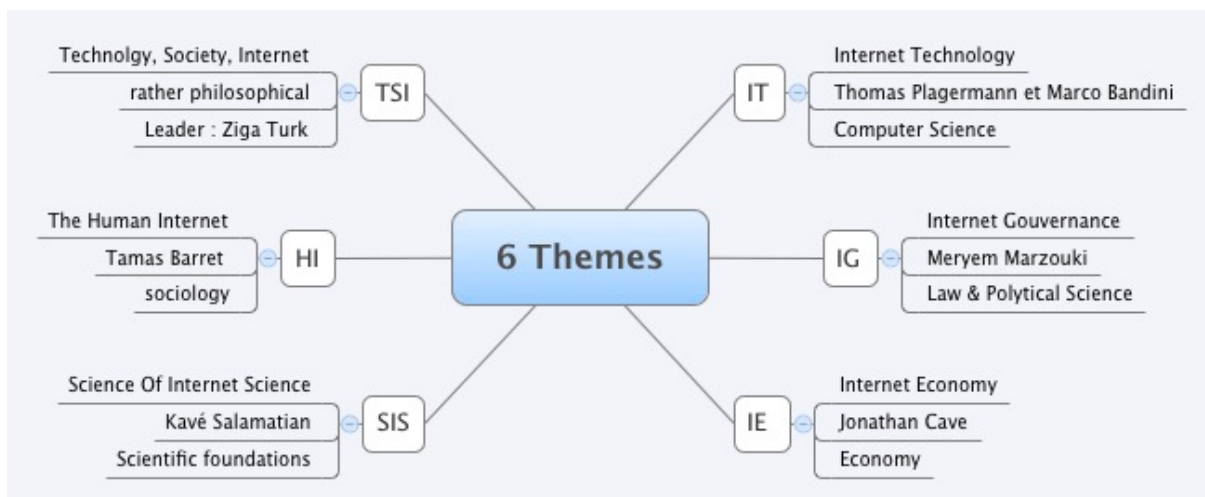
6 Themes

TSI
Technolgy, Society, Internet
rather philosophical
Leader : Ziga Turk

IT
Internet Technology
Thomas Plagermann et Marco Bandini
Computer Science

HI
The Human Internet
Tamas Barret
sociology

IG
Internet Gouvernance
Meryem Marzouki
Law & Polytical Science

SIS
Science Of Internet Science
Kavé Salamatian
Scientific foundations

IE
Internet Economy
Jonathan Cave
Economy